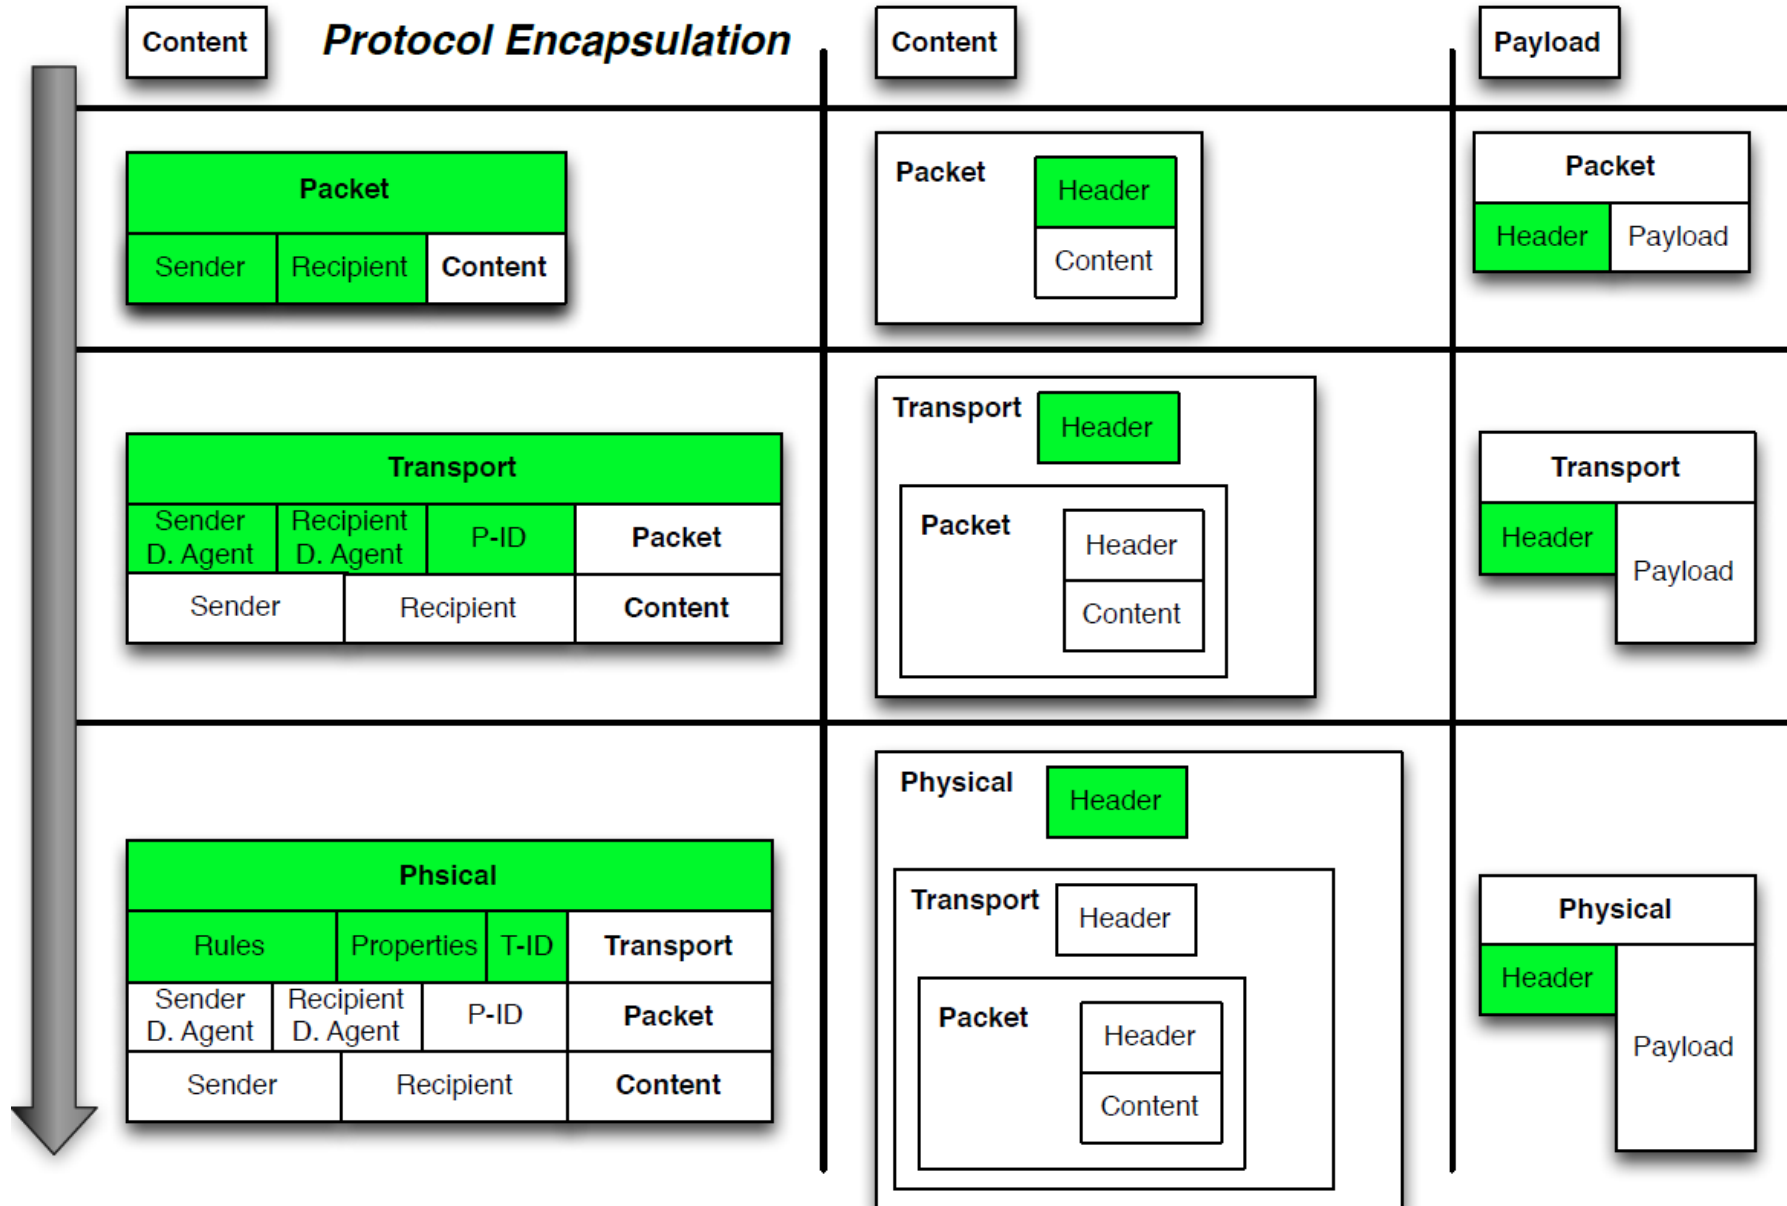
Content

Protocol Encapsulation

Content

Payload

| Packet | | |
|---|---|---|
| Sender | Recipient | Content |

Packet
Header
Content

| Packet | |
|---|---|
| Header | Payload |

| Transport | | | |
|---|---|---|---|
| Sender D. Agent | Recipient D. Agent | P-ID | Packet |
| Sender | Recipient | | Content |

Transport
Header
Packet
Header
Content

| Transport | |
|---|---|
| Header | Payload |

| Phsical | | | |
|---|---|---|---|
| Rules | Properties | T-ID | Transport |
| Sender D. Agent | Recipient D. Agent | P-ID | Packet |
| Sender | Recipient | | Content |

Physical
Header
Transport
Header
Packet
Header
Content

| Physical | |
|---|---|
| Header | Payload |